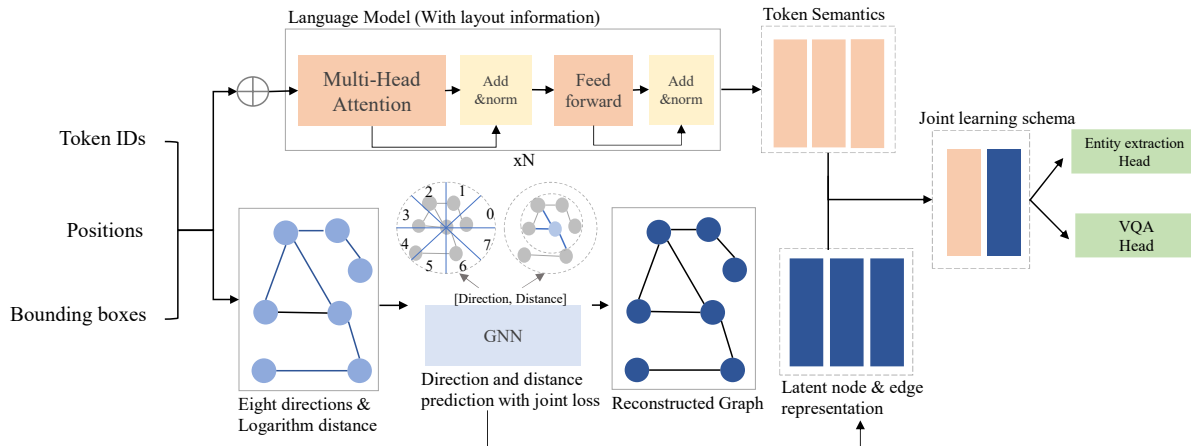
Language Model (With layout information)

Multi-Head Attention

Add &norm

Feed forward

Add &norm

xN

Token Semantics

Token IDs

Positions

Bounding boxes

Joint learning schema

Entity extraction Head

VQA Head

2 1 3 0 4 7 5 6

[Direction, Distance]

GNN

Eight directions & Logarithm distance

Direction and distance prediction with joint loss

Reconstructed Graph

Latent node & edge representation